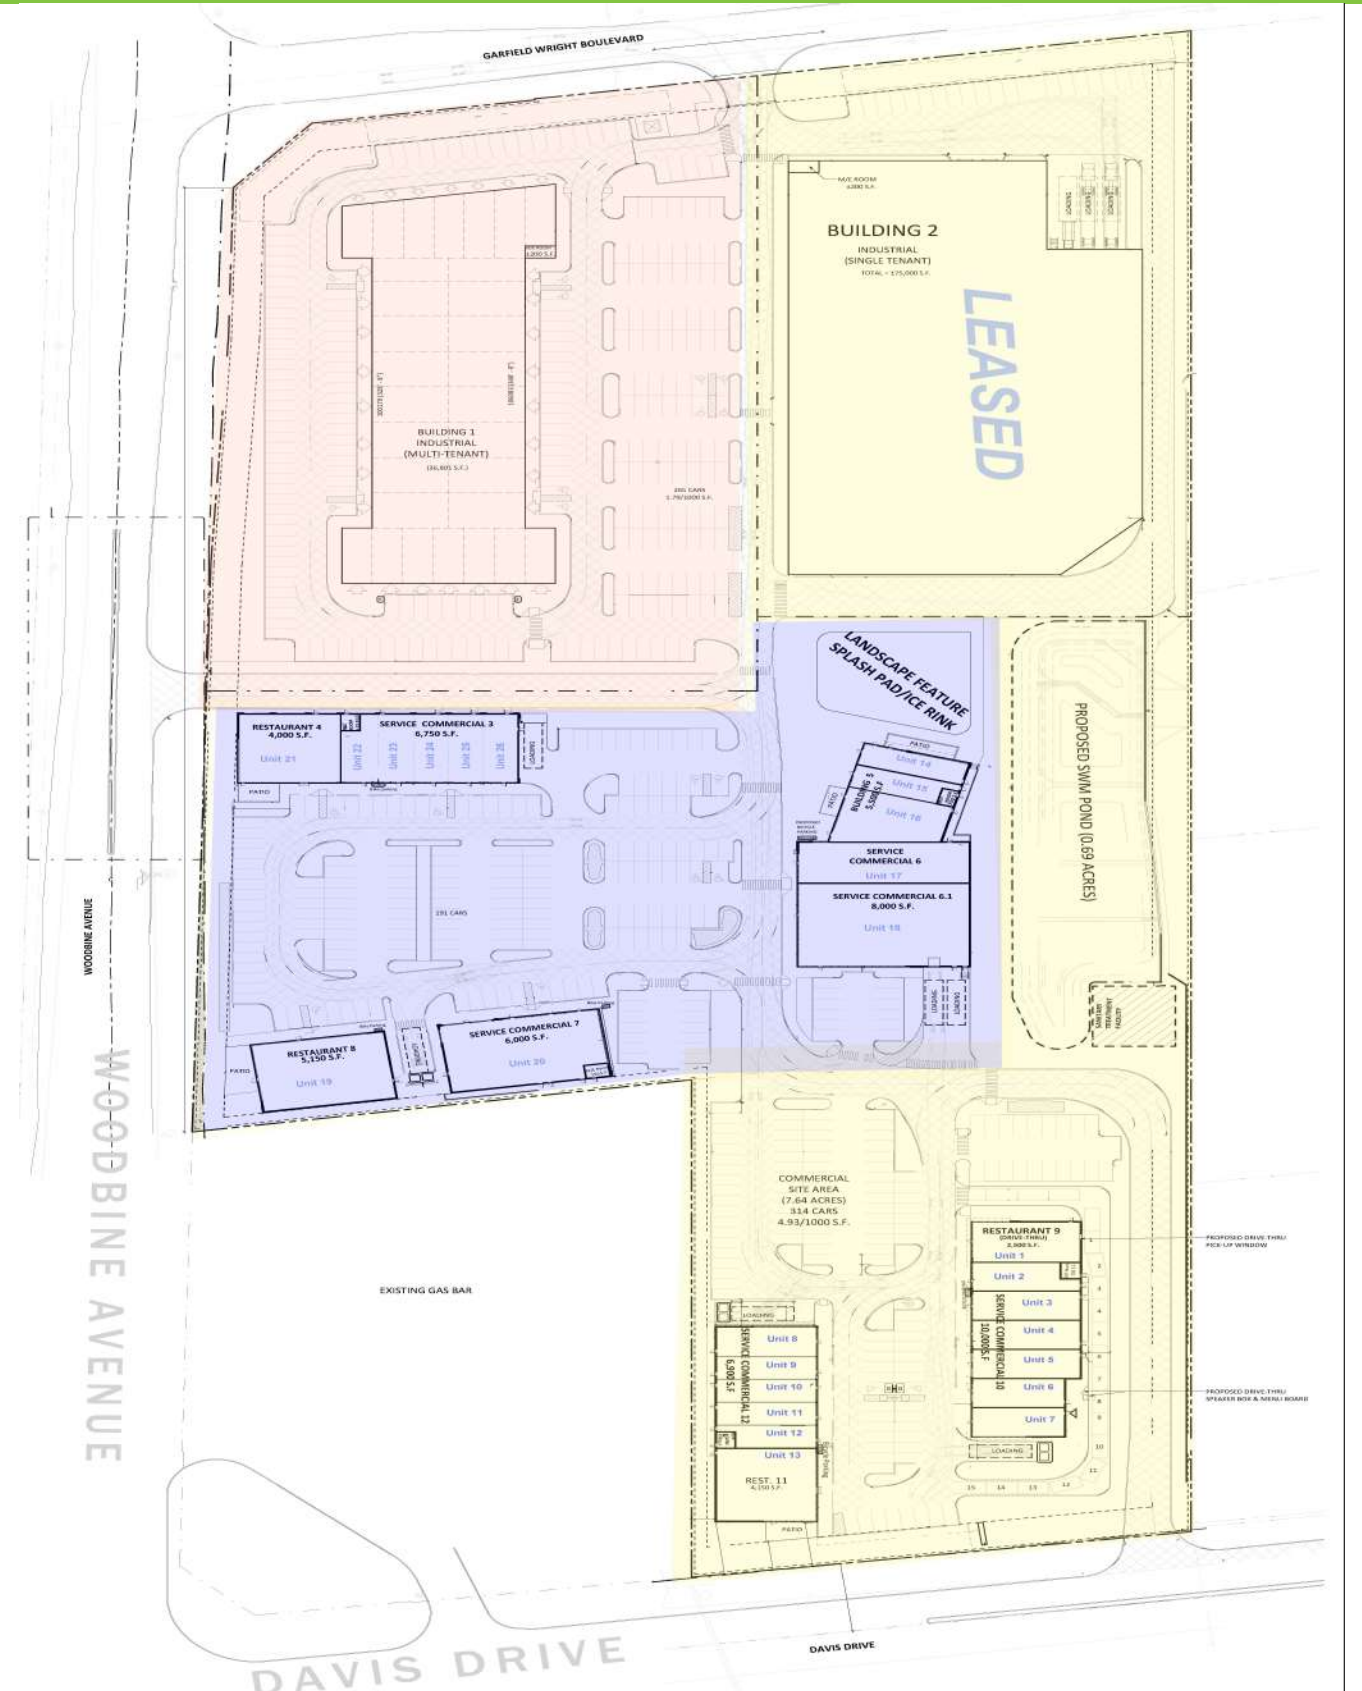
GARFIELD WRIGHT BOULEVARD

M/E ROOM
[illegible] S.F.

BUILDING 2
INDUSTRIAL
(SINGLE TENANT)
TOTAL = 175,000 S.F.

LEASED

BUILDING 1
INDUSTRIAL
(MULTI-TENANT)
(36,805 S.F.)

205 CARS
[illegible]

LANDSCAPE FEATURE
SPLASH PAD/ICE RINK

PROPOSED SWM POND (0.69 ACRES)

RESTAURANT 4
4,000 S.F.
Unit 21

SERVICE COMMERCIAL 3
6,750 S.F.
Unit 22
Unit 23
Unit 24
Unit 25
Unit 26

PATIO

PATIO
Unit 14
Unit 15
Unit 16
BUILDING 5
5,500 S.F.

SERVICE
COMMERCIAL 6
Unit 17

SERVICE COMMERCIAL 6.1
8,000 S.F.
Unit 18

WOODBINE AVENUE

191 CARS

RESTAURANT 8
5,150 S.F.
Unit 19
PATIO

SERVICE COMMERCIAL 7
6,000 S.F.
Unit 20

WOODBINE AVENUE

COMMERCIAL
SITE AREA
(7.64 ACRES)
314 CARS
4.93/1000 S.F.

RESTAURANT 9
(DRIVE-THRU)
2,000 S.F.
Unit 1
Unit 2
Unit 3
Unit 4
Unit 5
Unit 6
Unit 7
SERVICE COMMERCIAL 10
10,000 S.F

PROPOSED DRIVE-THRU
PICK-UP WINDOW

PROPOSED DRIVE-THRU
SPEAKER BOX & MENU BOARD

EXISTING GAS BAR

LOADING
SERVICE COMMERCIAL 12
6,905 S.F.
Unit 8
Unit 9
Unit 10
Unit 11
Unit 12
Unit 13

REST. 11
4,150 S.F.

PATIO

LOADING

DAVIS DRIVE

DAVIS DRIVE